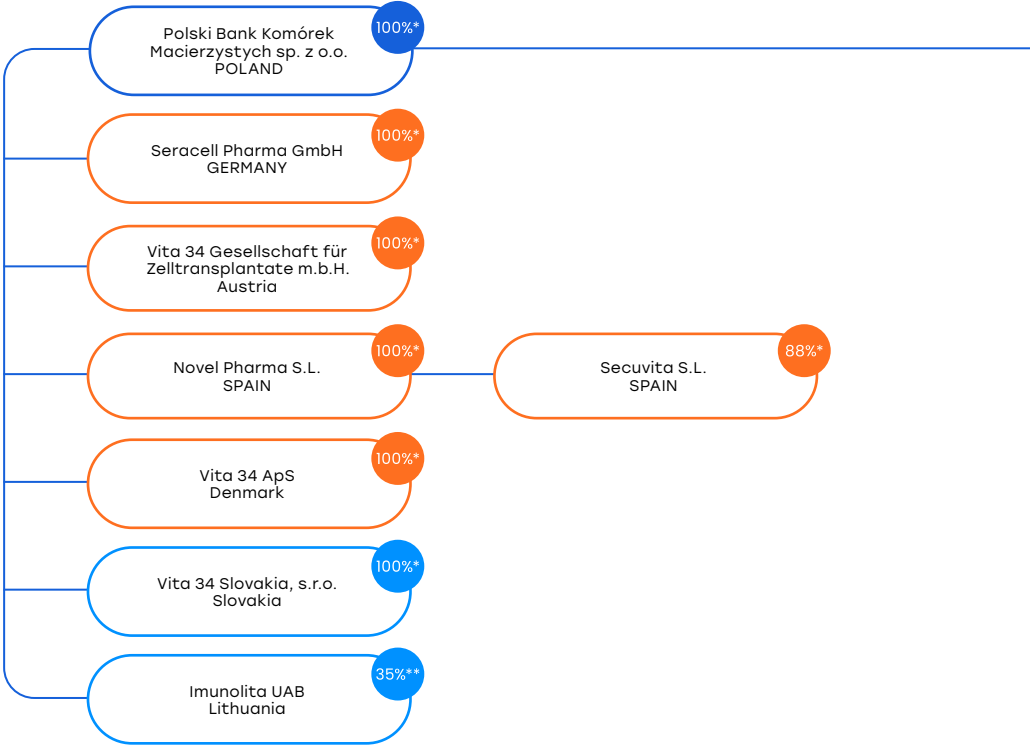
Polski Bank Komórek Macierzystych sp. z o.o. POLAND
100%*

Seracell Pharma GmbH GERMANY
100%*

Vita 34 Gesellschaft für Zelltransplantate m.b.H. Austria
100%*

Novel Pharma S.L. SPAIN
100%*

Secuvita S.L. SPAIN
88%*

Vita 34 ApS Denmark
100%*

Vita 34 Slovakia, s.r.o. Slovakia
100%*

Imunolita UAB Lithuania
35%**